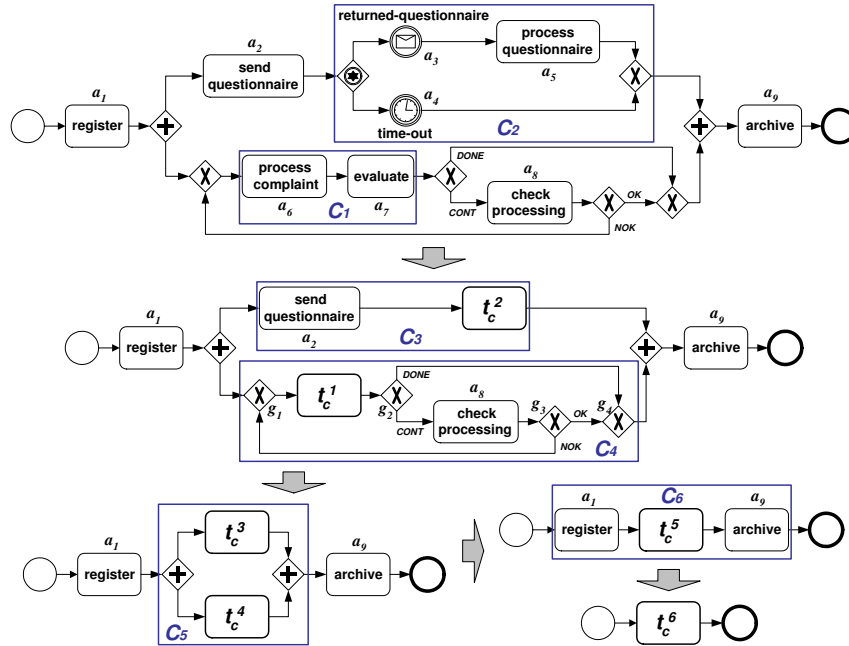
returned-questionnaire

$a_2$ send questionnaire

$a_3$

process questionnaire

$a_5$

$a_4$

time-out

$C_2$

$a_1$ register

$a_9$ archive

process complaint $a_6$

evaluate $a_7$

$C_1$

DONE

$a_8$ check processing

CONT

OK

NOK

$a_1$ register

send questionnaire $a_2$

$t_c^2$

$C_3$

$a_9$ archive

DONE

$a_8$

$g_1$ $t_c^1$ $g_2$

check processing

CONT

$g_3$ OK $g_4$

NOK

$C_4$

$a_1$ register

$t_c^3$

$t_c^4$

$C_5$

$a_9$ archive

$a_1$ register

$C_6$

$t_c^5$

$a_9$ archive

$t_c^6$